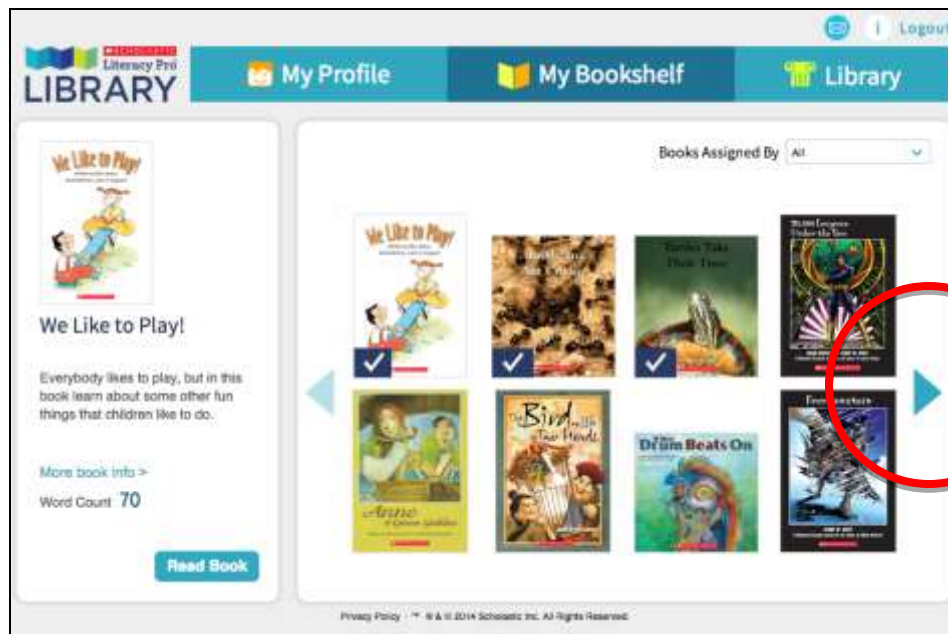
SCHOLASTIC Literacy Pro LIBRARY

Logout

My Profile

My Bookshelf

Library

We Like to Play!

We Like to Play!

Everybody likes to play, but in this book learn about some other fun things that children like to do.

More book info >

Word Count 70

Read Book

Books Assigned By All

We Like to Play!

Turtles Take Their Time

20,000 Leagues Under the Sea

Anne

The Bird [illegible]

The Drum Beats On

Frankenstein

Privacy Policy | ™ ® & © 2014 Scholastic Inc. All Rights Reserved.